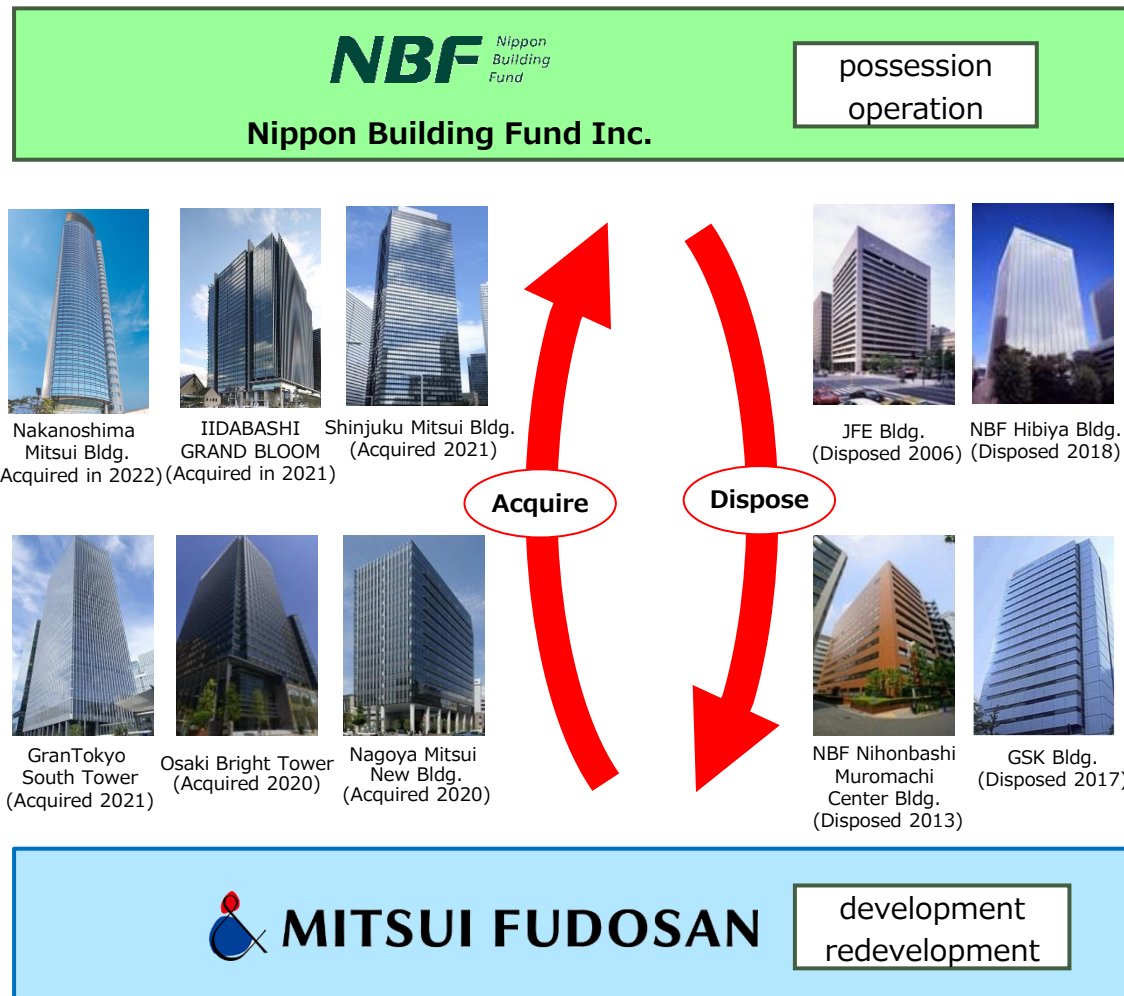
NBF Nippon Building Fund

Nippon Building Fund Inc.

possession
operation

Nakanoshima Mitsui Bldg. Acquired in 2022)

IIDABASHI GRAND BLOOM (Acquired in 2021)

Shinjuku Mitsui Bldg. (Acquired 2021)

Acquire

Dispose

JFE Bldg. (Disposed 2006)

NBF Hibiya Bldg. (Disposed 2018)

GranTokyo South Tower (Acquired 2021)

Osaki Bright Tower (Acquired 2020)

Nagoya Mitsui New Bldg. (Acquired 2020)

NBF Nihonbashi Muromachi Center Bldg. (Disposed 2013)

GSK Bldg. (Disposed 2017)

MITSUI FUDOSAN

development
redevelopment